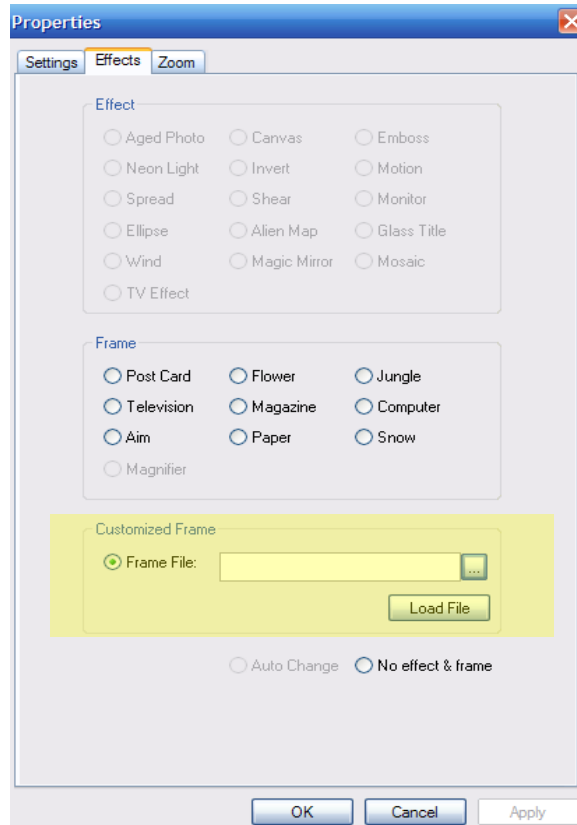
Properties

Settings | Effects | Zoom

Effect

Aged Photo
Canvas
Emboss
Neon Light
Invert
Motion
Spread
Shear
Monitor
Ellipse
Alien Map
Glass Title
Wind
Magic Mirror
Mosaic
TV Effect

Frame

Post Card
Flower
Jungle
Television
Magazine
Computer
Aim
Paper
Snow
Magnifier

Customized Frame

Frame File:
...
Load File

Auto Change
No effect & frame

OK
Cancel
Apply